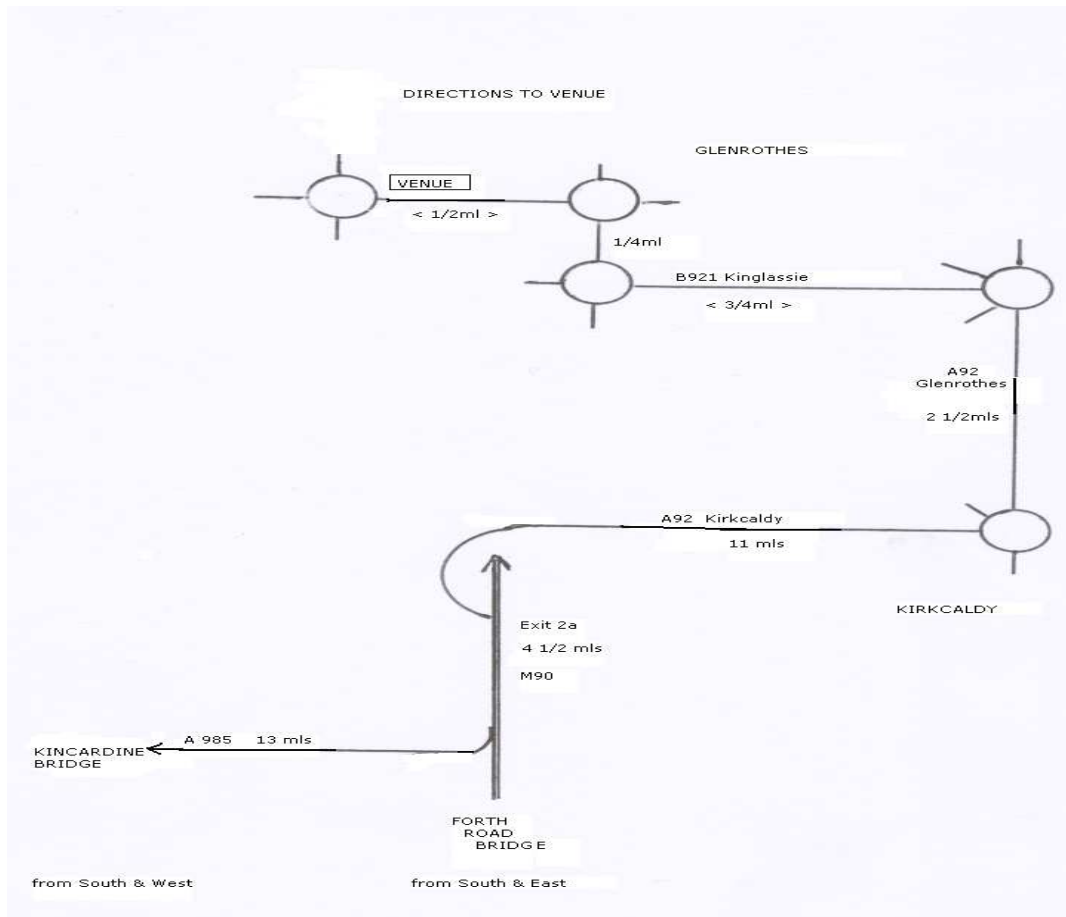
DIRECTIONS TO VENUE

GLENROTHES

VENUE

< 1/2ml >

1/4ml

B921 Kinglassie

< 3/4ml >

A92
Glenrothes

2 1/2mls

A92 Kirkcaldy

11 mls

KIRKCALDY

Exit 2a

4 1/2 mls

M90

A 985 13 mls

KINCARDINE
BRIDGE

FORTH
ROAD
BRIDGE

from South & West

from South & East